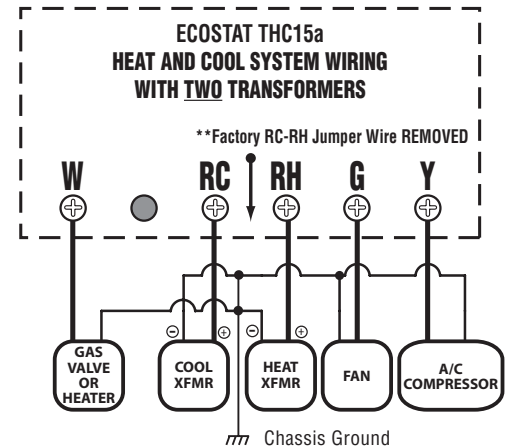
ECOSTAT THC15a
HEAT AND COOL SYSTEM WIRING
WITH TWO TRANSFORMERS

**Factory RC-RH Jumper Wire REMOVED

W RC RH G Y

⊖ ⊕ ⊖ ⊕

GAS VALVE OR HEATER

COOL XFMR

HEAT XFMR

FAN

A/C COMPRESSOR

Chassis Ground